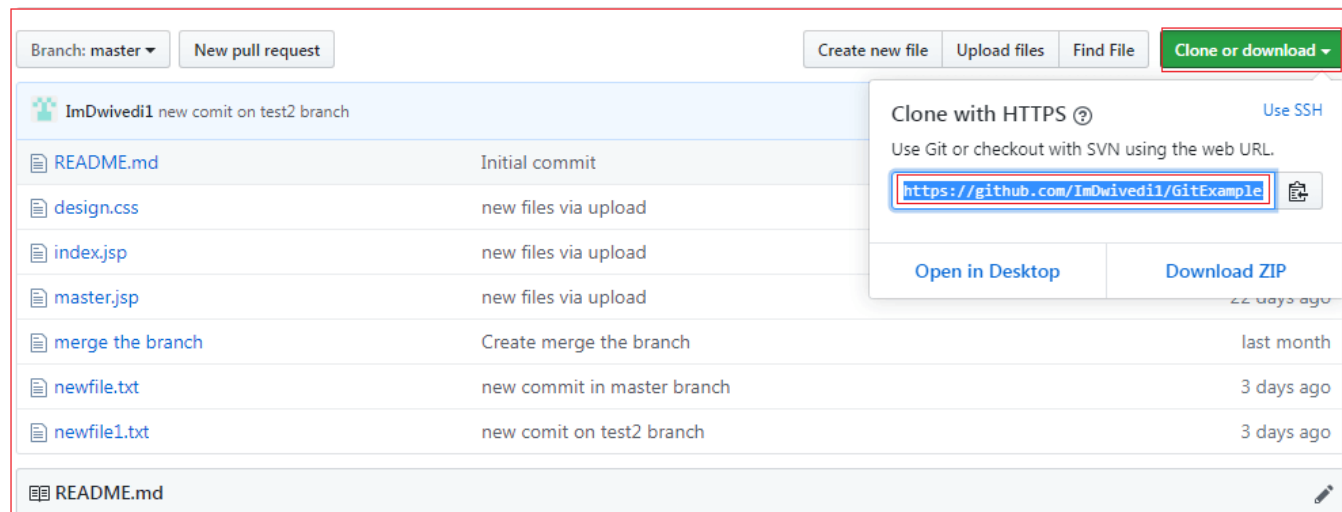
Branch: master ▾ New pull request

Create new file Upload files Find File Clone or download ▾

ImDwivedi1 new comit on test2 branch

Clone with HTTPS ? Use SSH

Use Git or checkout with SVN using the web URL.

https://github.com/ImDwivedi1/GitExample

Open in Desktop Download ZIP

| | | |
|---|---|---|
| README.md | Initial commit | |
| design.css | new files via upload | |
| index.jsp | new files via upload | |
| master.jsp | new files via upload | 22 days ago |
| merge the branch | Create merge the branch | last month |
| newfile.txt | new commit in master branch | 3 days ago |
| newfile1.txt | new comit on test2 branch | 3 days ago |

README.md